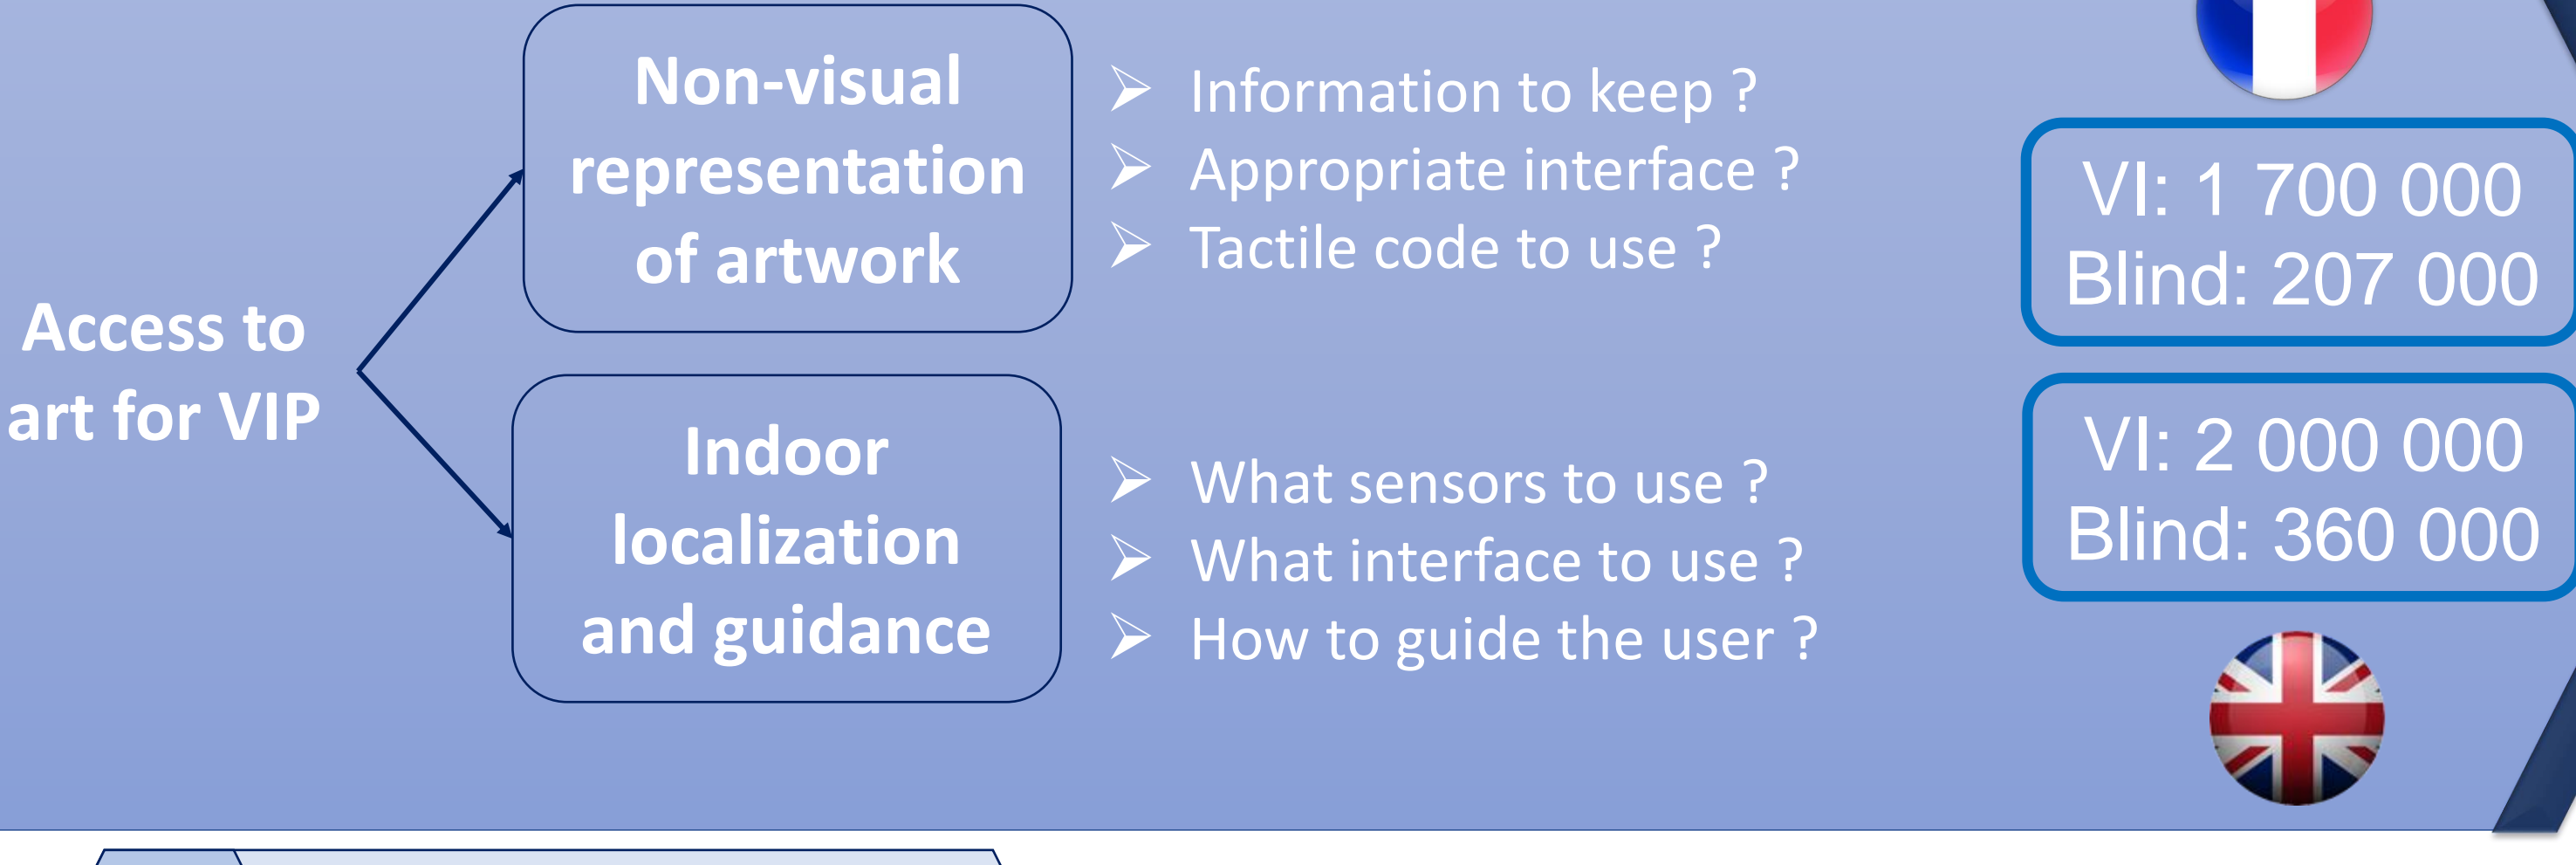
Access to art for VIP

Non-visual representation of artwork

➢ Information to keep ?
➢ Appropriate interface ?
➢ Tactile code to use ?

Indoor localization and guidance

➢ What sensors to use ?
➢ What interface to use ?
➢ How to guide the user ?

VI: 1 700 000
Blind: 207 000

VI: 2 000 000
Blind: 360 000